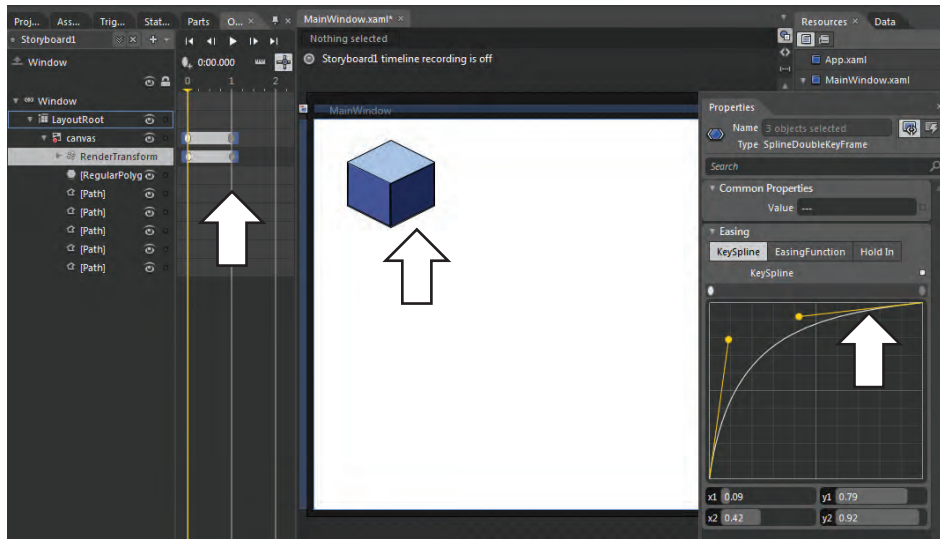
Proj... Ass... Trig... Stat... Parts O... × MainWindow.xaml* × Resources × Data

Storyboard1

Nothing selected

Storyboard1 timeline recording is off

App.xaml

MainWindow.xaml

Window

0:00.000

0 1 2

Window

LayoutRoot

canvas

RenderTransform

[RegularPolyg

[Path]

[Path]

[Path]

[Path]

[Path]

MainWindow

Properties

Name 3 objects selected

Type SplineDoubleKeyFrame

Search

Common Properties

Value ---

Easing

KeySpline EasingFunction Hold In

KeySpline

x1 0.09 y1 0.79

x2 0.42 y2 0.92